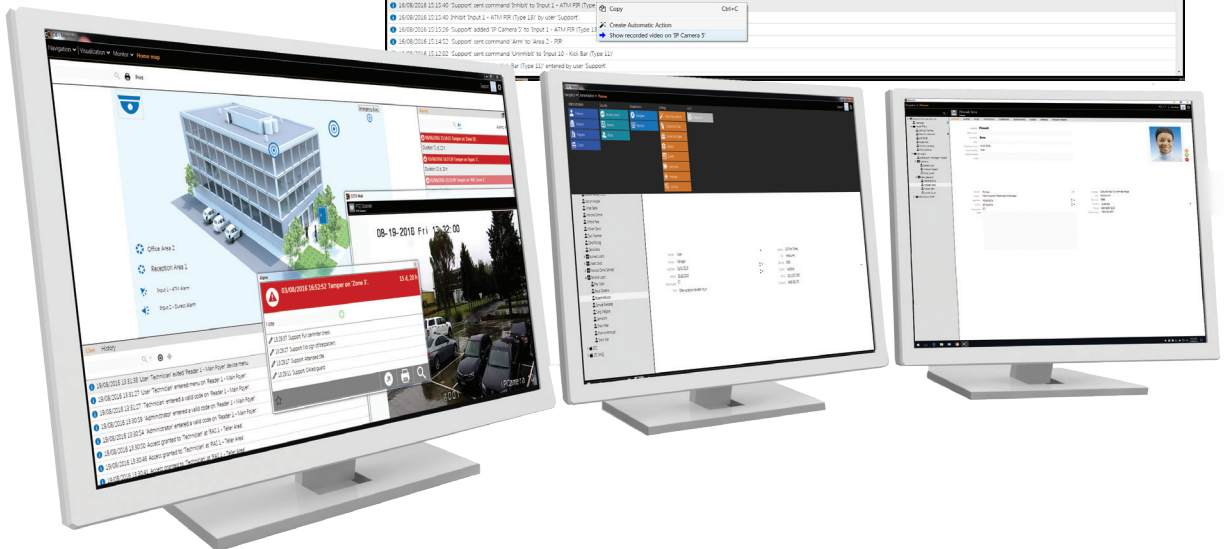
16/08/2016 15:15:40 'Support' sent command 'Inhibit' to 'Input 1 - ATM PIR (Type
16/08/2016 15:15:40 Inhibit 'Input 1 - ATM PIR (Type 13)' by user 'Support'.
16/08/2016 15:15:26 'Support' added 'IP Camera 5' to 'Input 1 - ATM PIR (Type
16/08/2016 15:14:52 'Support' sent command 'Arm' to 'Area 2 - PIR'.
16/08/2016 15:13:02 'Support' sent command 'Uninhibit' to 'Input 10 - Kick Bar (Type 11)'
Bar (Type 11)' entered by user 'Support'.

Copy Ctrl+C
Create Automatic Action
Show recorded video on 'IP Camera 5'

Navigation Visualization Monitor Home map

Print

Office Area 2
Reception Area 1
Input 1 - ATM Alarm
Input 2 - Duress Alarm

08-19-2016 Fri 13:32:00

03/08/2016 16:52:52 Tamper on 'Zone 3'.

Support Full perimeter check
Support Fire sign off registrations
Support Attended Site
Support Called guard

IPCamera

User History

16/08/2016 13:31:39 User 'Technician' exited 'Reader 1 - Main Foyer' device menu
16/08/2016 13:31:27 User 'Technician' entered menu on 'Reader 1 - Main Foyer'
16/08/2016 13:31:27 'Technician' entered a valid code on 'Reader 1 - Main Foyer'
16/08/2016 13:30:59 'Administrator' entered a valid code on 'Reader 1 - Main Foyer'
16/08/2016 13:30:54 'Administrator' entered a valid code on 'Reader 1 - Main Foyer'
16/08/2016 13:30:50 Access granted to 'Technician' at 'RAC 1 - Teller Area'
16/08/2016 13:30:46 Access granted to 'Technician' at 'RAC 1 - Teller Area'
16/08/2016 13:30:41 Access granted to 'Technician' at 'RAC 1 - Teller Area'

Home

Home